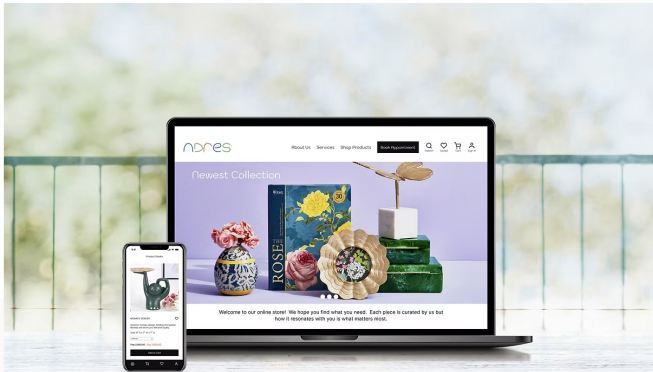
nores

About Us Services Shop Products Book Appointment

Search Wishlist Cart Sign In

Newest Collection

ROSE

Welcome to our online store! We hope you find what you need. Each piece is curated by us but how it resonates with you is what matters most.

Product Details

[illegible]